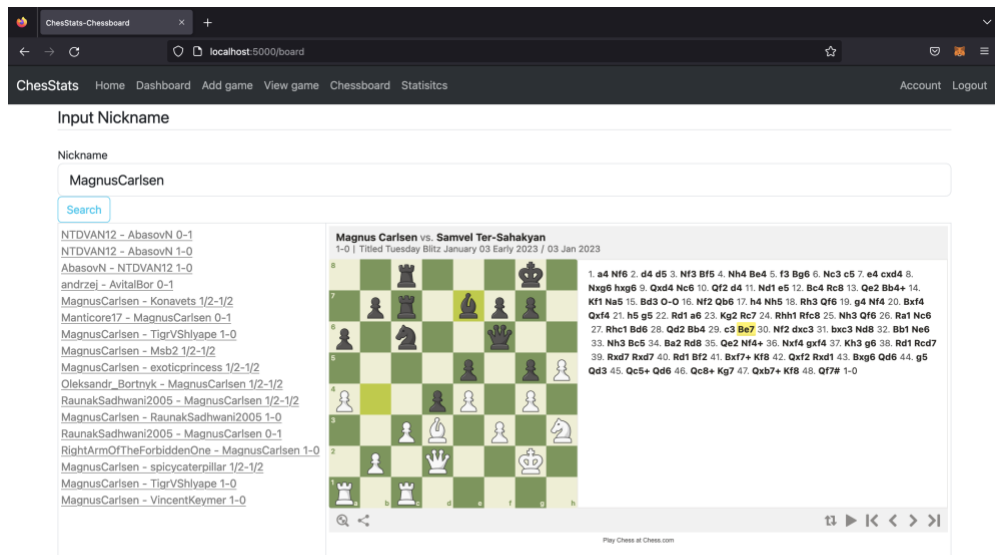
ChesStats-Chessboard

localhost:5000/board

ChesStats Home Dashboard Add game View game Chessboard Statisitcs Account Logout

Input Nickname

Nickname

MagnusCarlsen

Search

NTDVAN12 - AbasovN 0-1
NTDVAN12 - AbasovN 1-0
AbasovN - NTDVAN12 1-0
andrzej - AvitalBor 0-1
MagnusCarlsen - Konavets 1/2-1/2
Manticore17 - MagnusCarlsen 0-1
MagnusCarlsen - TigrVShlyape 1-0
MagnusCarlsen - Msb2 1/2-1/2
MagnusCarlsen - exoticprincess 1/2-1/2
Oleksandr_Bortnyk - MagnusCarlsen 1/2-1/2
RaunakSadhwani2005 - MagnusCarlsen 1/2-1/2
MagnusCarlsen - RaunakSadhwani2005 1-0
RaunakSadhwani2005 - MagnusCarlsen 0-1
RightArmOfTheForbiddenOne - MagnusCarlsen 1-0
MagnusCarlsen - spicycaterpillar 1/2-1/2
MagnusCarlsen - TigrVShlyape 1-0
MagnusCarlsen - VincentKeymer 1-0

Magnus Carlsen vs. Samvel Ter-Sahakyan
1-0 | Titled Tuesday Blitz January 03 Early 2023 / 03 Jan 2023

8
7
6
5
4
3
2
1
a b c d e f g h

1. a4 Nf6 2. d4 d5 3. Nf3 Bf5 4. Nh4 Be4 5. f3 Bg6 6. Nc3 c5 7. e4 cxd4 8. Nxg6 hxg6 9. Qxd4 Nc6 10. Qf2 d4 11. Nd1 e5 12. Bc4 Rc8 13. Qe2 Bb4+ 14. Kf1 Na5 15. Bd3 O-O 16. Nf2 Qb6 17. h4 Nh5 18. Rh3 Qf6 19. g4 Nf4 20. Bxf4 Qxf4 21. h5 g5 22. Rd1 a6 23. Kg2 Rc7 24. Rhh1 Rfc8 25. Nh3 Qf6 26. Ra1 Nc6 27. Rhc1 Bd6 28. Qd2 Bb4 29. c3 Be7 30. Nf2 dxc3 31. bxc3 Nd8 32. Bb1 Ne6 33. Nh3 Bc5 34. Ba2 Rd8 35. Qe2 Nf4+ 36. Nxf4 gxf4 37. Kh3 g6 38. Rd1 Rcd7 39. Rxd7 Rxd7 40. Rd1 Bf2 41. Bxf7+ Kf8 42. Qxf2 Rxd1 43. Bxg6 Qd6 44. g5 Qd3 45. Qc5+ Qd6 46. Qc8+ Kg7 47. Qxb7+ Kf8 48. Qf7# 1-0

Play Chess at Chess.com